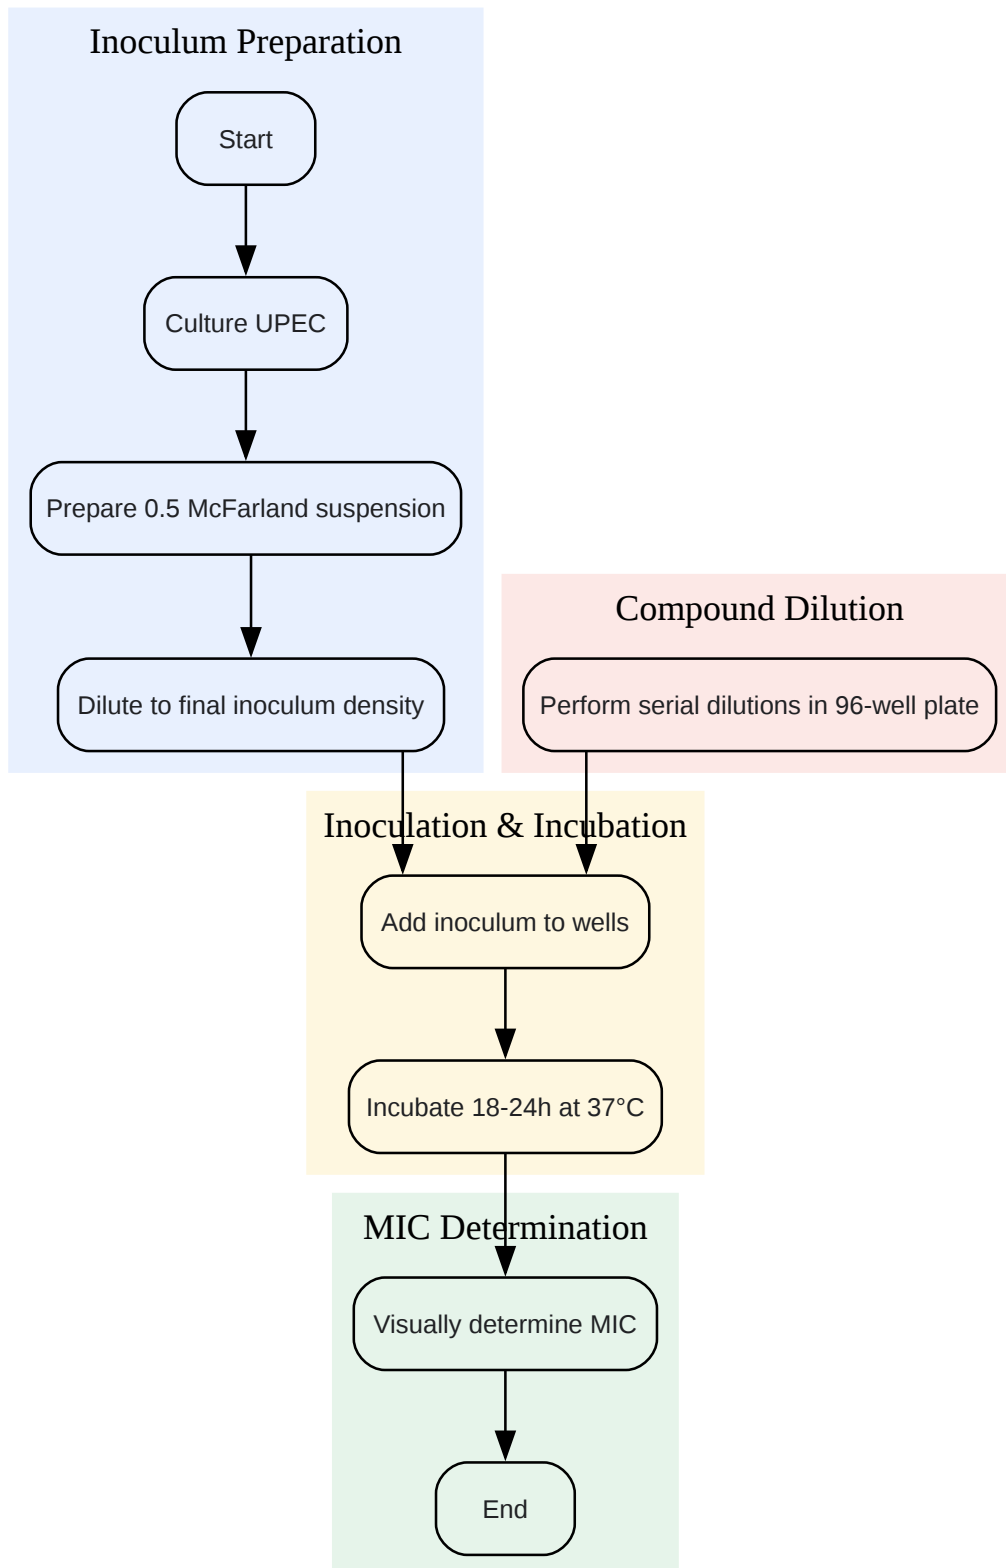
Inoculum Preparation

Start

Culture UPEC

Prepare 0.5 McFarland suspension

Dilute to final inoculum density

Compound Dilution

Perform serial dilutions in 96-well plate

Inoculation & Incubation

Add inoculum to wells

Incubate 18-24h at 37°C

MIC Determination

Visually determine MIC

End